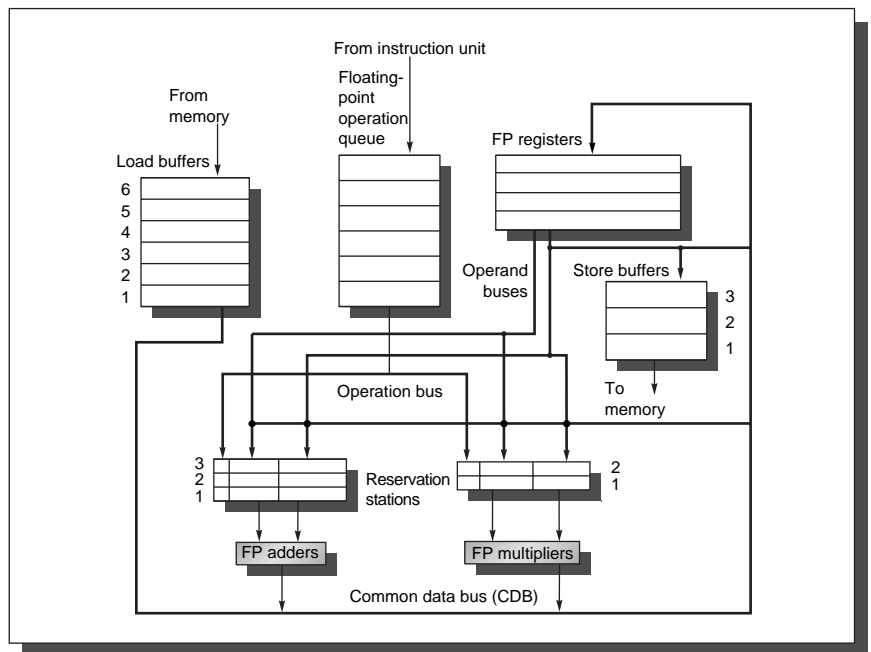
From instruction unit

From memory

Floating-point operation queue

FP registers

Load buffers

6
5
4
3
2
1

Operand buses

Store buffers

3
2
1

To memory

Operation bus

3
2
1

Reservation stations

2
1

FP adders

FP multipliers

Common data bus (CDB)